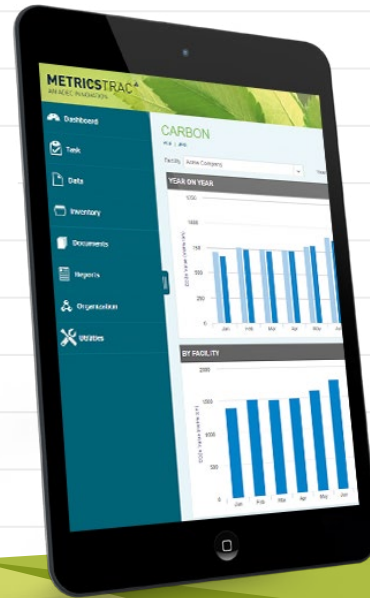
METRICSTRAC
AN ADEC INNOVATION

Dashboard
Task
Data
Inventory
Documents
Reports
Organization
Utilities

CARBON
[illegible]

Facility Acme Company
Year

YEAR ON YEAR
1500
1000
750
500
250
0
Jan Feb Mar Apr May Jun
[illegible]

BY FACILITY
2000
1500
1000
500
0
Jan Feb Mar Apr May Jun
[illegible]